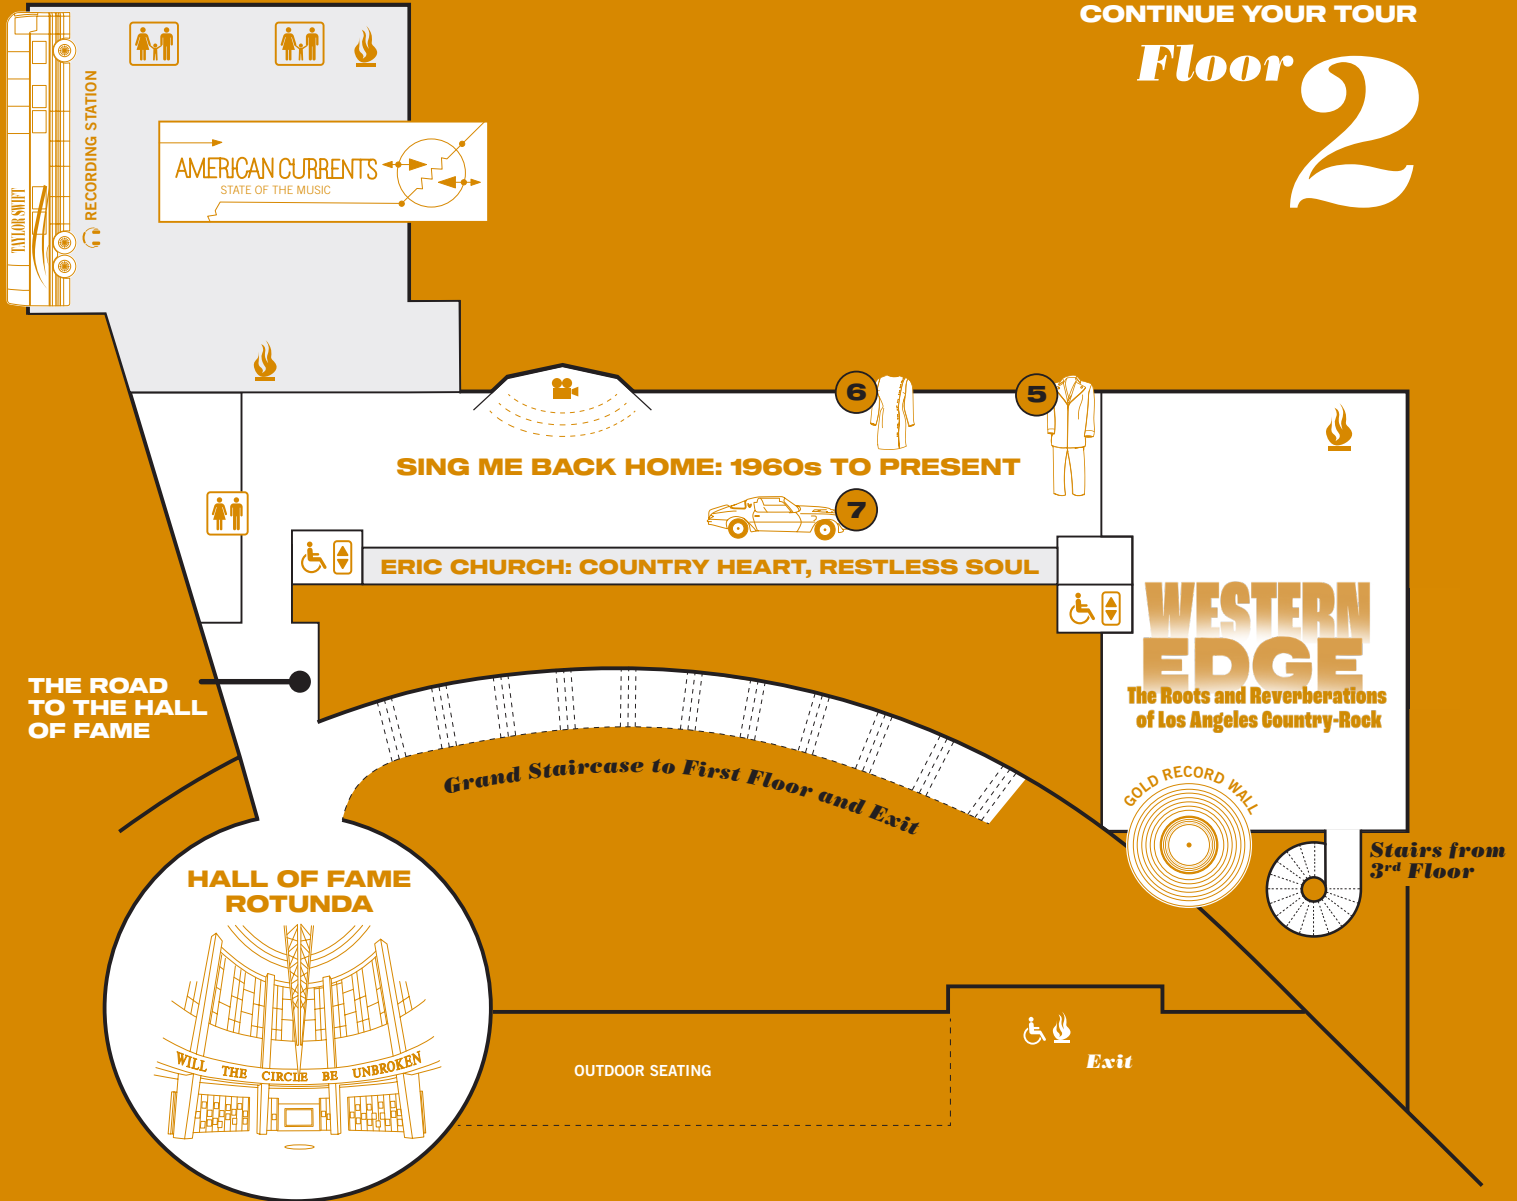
CONTINUE YOUR TOUR
Floor 2

TAYLOR SWIFT
RECORDING STATION

AMERICAN CURRENTS
STATE OF THE MUSIC

6
5

SING ME BACK HOME: 1960s TO PRESENT

7

ERIC CHURCH: COUNTRY HEART, RESTLESS SOUL

WESTERN EDGE
The Roots and Reverberations of Los Angeles Country-Rock

THE ROAD TO THE HALL OF FAME

Grand Staircase to First Floor and Exit

GOLD RECORD WALL

Stairs from 3rd Floor

HALL OF FAME ROTUNDA

WILL THE CIRCLE BE UNBROKEN

OUTDOOR SEATING

Exit